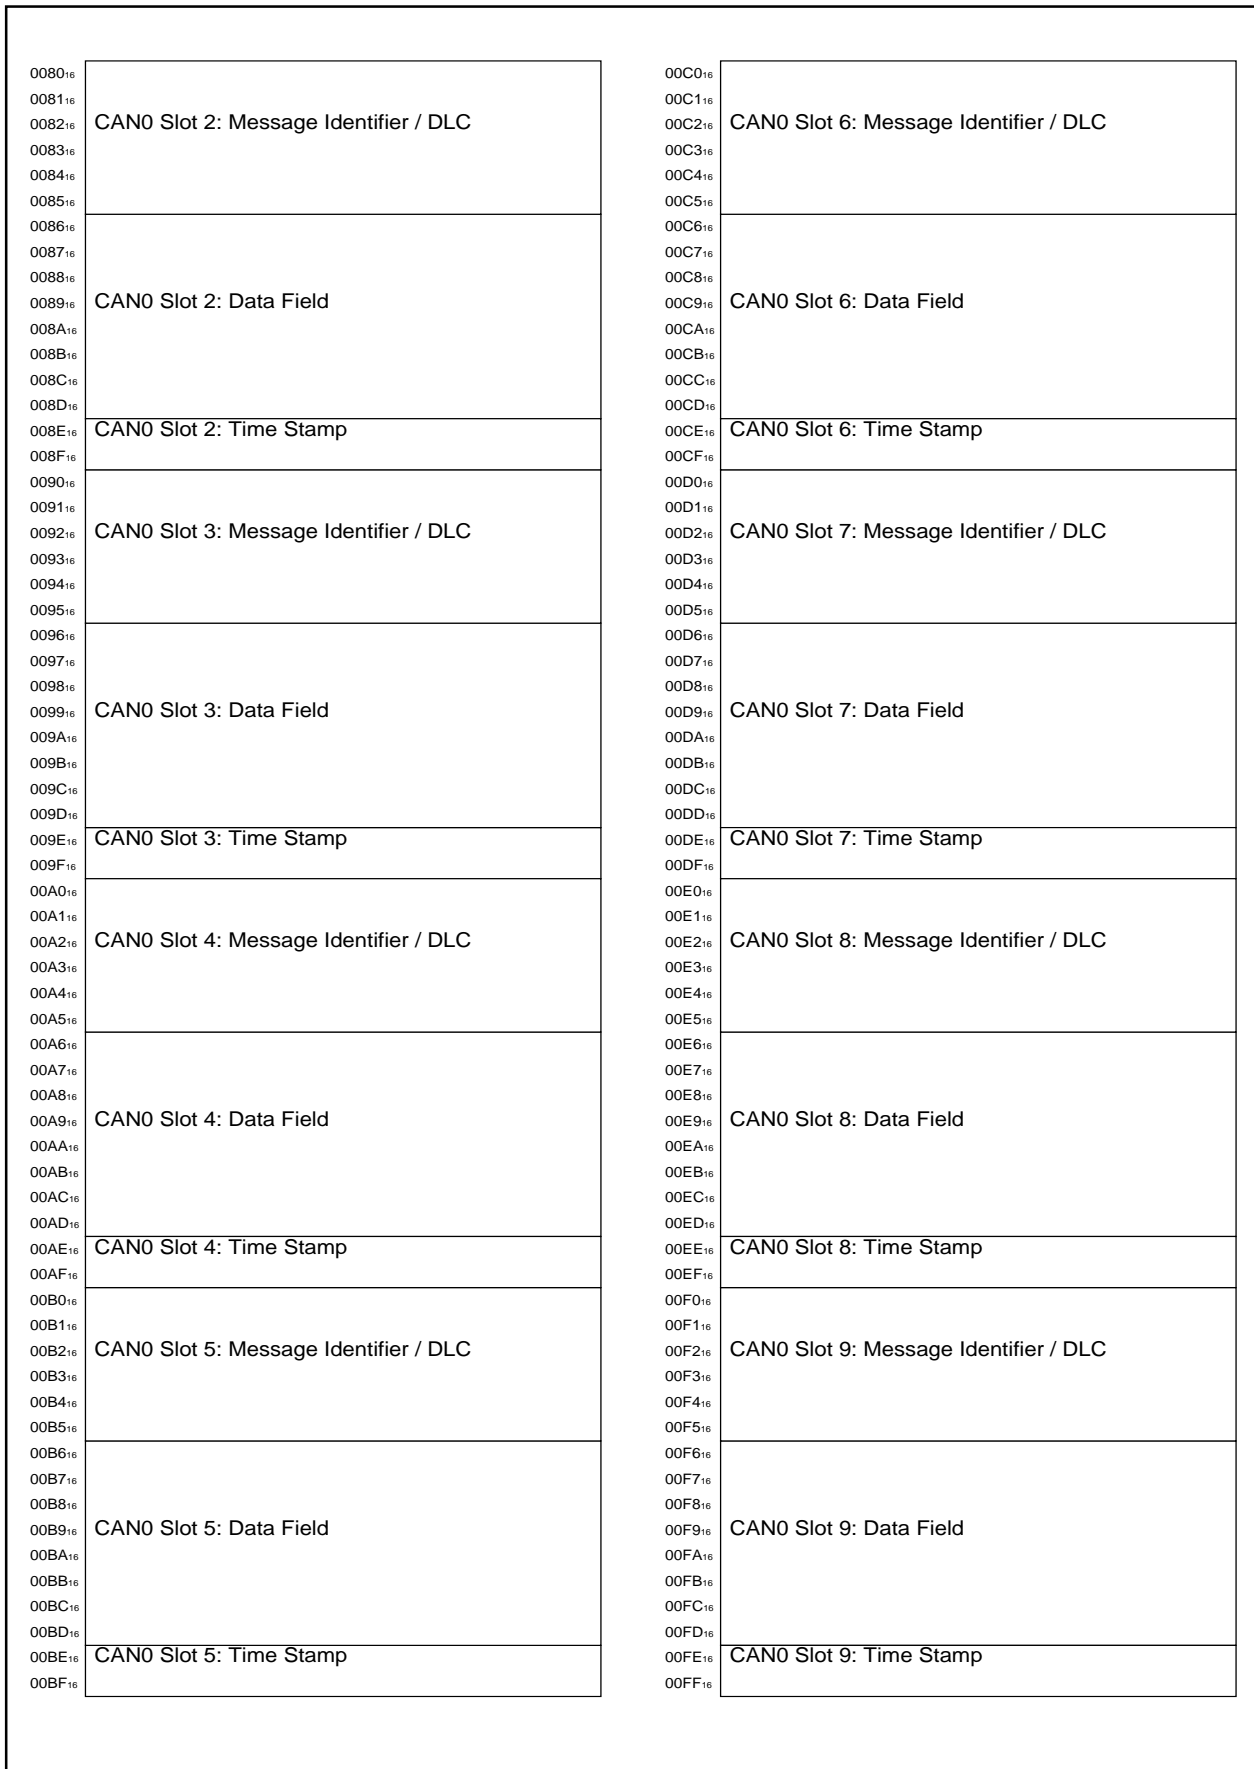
$0080_{16}$
$0081_{16}$
$0082_{16}$ CAN0 Slot 2: Message Identifier / DLC
$0083_{16}$
$0084_{16}$
$0085_{16}$
$0086_{16}$
$0087_{16}$
$0088_{16}$
$0089_{16}$ CAN0 Slot 2: Data Field
$008A_{16}$
$008B_{16}$
$008C_{16}$
$008D_{16}$
$008E_{16}$ CAN0 Slot 2: Time Stamp
$008F_{16}$
$0090_{16}$
$0091_{16}$
$0092_{16}$ CAN0 Slot 3: Message Identifier / DLC
$0093_{16}$
$0094_{16}$
$0095_{16}$
$0096_{16}$
$0097_{16}$
$0098_{16}$
$0099_{16}$ CAN0 Slot 3: Data Field
$009A_{16}$
$009B_{16}$
$009C_{16}$
$009D_{16}$
$009E_{16}$ CAN0 Slot 3: Time Stamp
$009F_{16}$
$00A0_{16}$
$00A1_{16}$
$00A2_{16}$ CAN0 Slot 4: Message Identifier / DLC
$00A3_{16}$
$00A4_{16}$
$00A5_{16}$
$00A6_{16}$
$00A7_{16}$
$00A8_{16}$
$00A9_{16}$ CAN0 Slot 4: Data Field
$00AA_{16}$
$00AB_{16}$
$00AC_{16}$
$00AD_{16}$
$00AE_{16}$ CAN0 Slot 4: Time Stamp
$00AF_{16}$
$00B0_{16}$
$00B1_{16}$
$00B2_{16}$ CAN0 Slot 5: Message Identifier / DLC
$00B3_{16}$
$00B4_{16}$
$00B5_{16}$
$00B6_{16}$
$00B7_{16}$
$00B8_{16}$
$00B9_{16}$ CAN0 Slot 5: Data Field
$00BA_{16}$
$00BB_{16}$
$00BC_{16}$
$00BD_{16}$
$00BE_{16}$ CAN0 Slot 5: Time Stamp
$00BF_{16}$

$00C0_{16}$
$00C1_{16}$
$00C2_{16}$ CAN0 Slot 6: Message Identifier / DLC
$00C3_{16}$
$00C4_{16}$
$00C5_{16}$
$00C6_{16}$
$00C7_{16}$
$00C8_{16}$
$00C9_{16}$ CAN0 Slot 6: Data Field
$00CA_{16}$
$00CB_{16}$
$00CC_{16}$
$00CD_{16}$
$00CE_{16}$ CAN0 Slot 6: Time Stamp
$00CF_{16}$
$00D0_{16}$
$00D1_{16}$
$00D2_{16}$ CAN0 Slot 7: Message Identifier / DLC
$00D3_{16}$
$00D4_{16}$
$00D5_{16}$
$00D6_{16}$
$00D7_{16}$
$00D8_{16}$
$00D9_{16}$ CAN0 Slot 7: Data Field
$00DA_{16}$
$00DB_{16}$
$00DC_{16}$
$00DD_{16}$
$00DE_{16}$ CAN0 Slot 7: Time Stamp
$00DF_{16}$
$00E0_{16}$
$00E1_{16}$
$00E2_{16}$ CAN0 Slot 8: Message Identifier / DLC
$00E3_{16}$
$00E4_{16}$
$00E5_{16}$
$00E6_{16}$
$00E7_{16}$
$00E8_{16}$
$00E9_{16}$ CAN0 Slot 8: Data Field
$00EA_{16}$
$00EB_{16}$
$00EC_{16}$
$00ED_{16}$
$00EE_{16}$ CAN0 Slot 8: Time Stamp
$00EF_{16}$
$00F0_{16}$
$00F1_{16}$
$00F2_{16}$ CAN0 Slot 9: Message Identifier / DLC
$00F3_{16}$
$00F4_{16}$
$00F5_{16}$
$00F6_{16}$
$00F7_{16}$
$00F8_{16}$
$00F9_{16}$ CAN0 Slot 9: Data Field
$00FA_{16}$
$00FB_{16}$
$00FC_{16}$
$00FD_{16}$
$00FE_{16}$ CAN0 Slot 9: Time Stamp
$00FF_{16}$